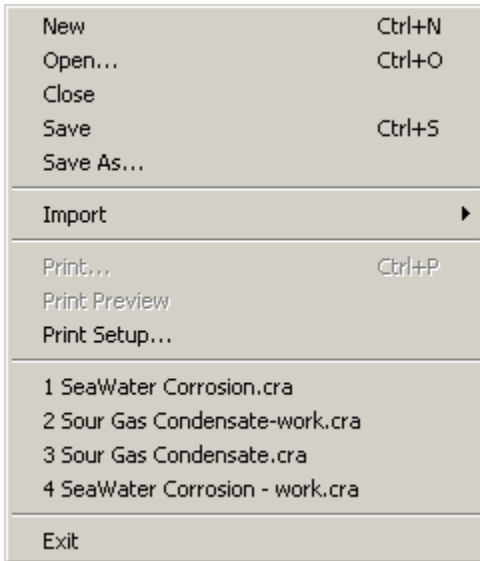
New Ctrl+N
Open... Ctrl+O
Close
Save Ctrl+S
Save As...

Import

Print... Ctrl+P
Print Preview
Print Setup...

1 SeaWater Corrosion.cra
2 Sour Gas Condensate-work.cra
3 Sour Gas Condensate.cra
4 SeaWater Corrosion - work.cra

Exit